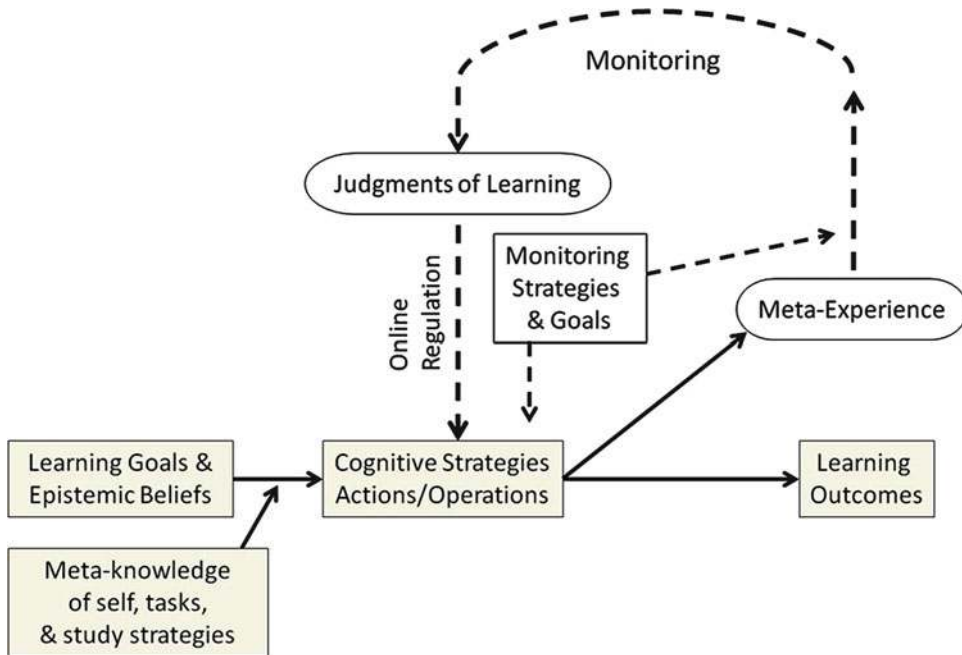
Monitoring

Judgments of Learning

Online Regulation

Monitoring Strategies & Goals

Meta-Experience

Learning Goals & Epistemic Beliefs

Cognitive Strategies Actions/Operations

Learning Outcomes

Meta-knowledge of self, tasks, & study strategies